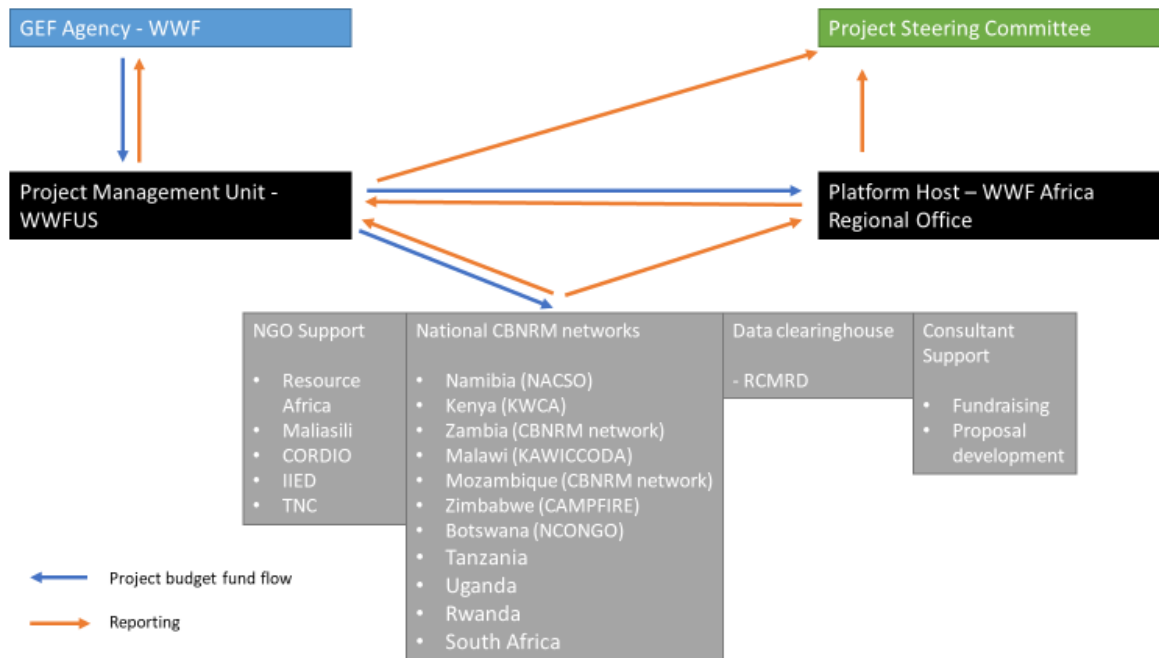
GEF Agency - WWF

Project Steering Committee

Project Management Unit - WWFUS

Platform Host – WWF Africa Regional Office

NGO Support

- Resource Africa
- Maliasili
- CORDIO
- IIED
- TNC

National CBNRM networks

- Namibia (NACSO)
- Kenya (KWCA)
- Zambia (CBNRM network)
- Malawi (KAWICCODA)
- Mozambique (CBNRM network)
- Zimbabwe (CAMPFIRE)
- Botswana (NCONGO)
- Tanzania
- Uganda
- Rwanda
- South Africa

Data clearinghouse

- RCMRD

Consultant Support

- Fundraising
- Proposal development

Project budget fund flow

Reporting